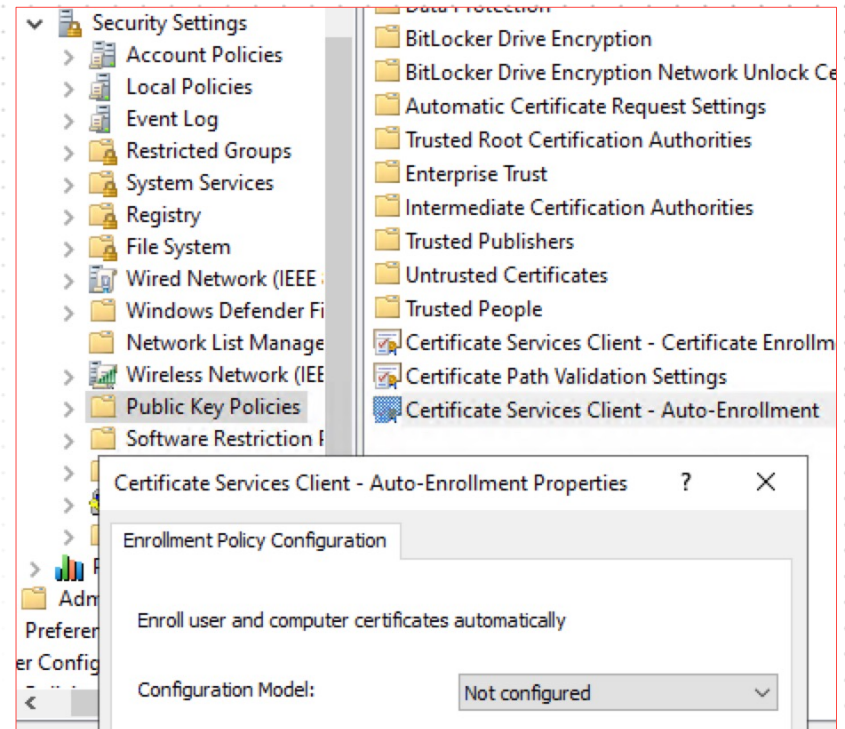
Security Settings
Account Policies
Local Policies
Event Log
Restricted Groups
System Services
Registry
File System
Wired Network (IEEE
Windows Defender Fi
Network List Manage
Wireless Network (IEE
Public Key Policies
Software Restriction
P
Adm
Preferen
er Config

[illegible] Protection
BitLocker Drive Encryption
BitLocker Drive Encryption Network Unlock Ce
Automatic Certificate Request Settings
Trusted Root Certification Authorities
Enterprise Trust
Intermediate Certification Authorities
Trusted Publishers
Untrusted Certificates
Trusted People
Certificate Services Client - Certificate Enrollm
Certificate Path Validation Settings
Certificate Services Client - Auto-Enrollment

Certificate Services Client - Auto-Enrollment Properties ? X
Enrollment Policy Configuration
Enroll user and computer certificates automatically
Configuration Model: Not configured